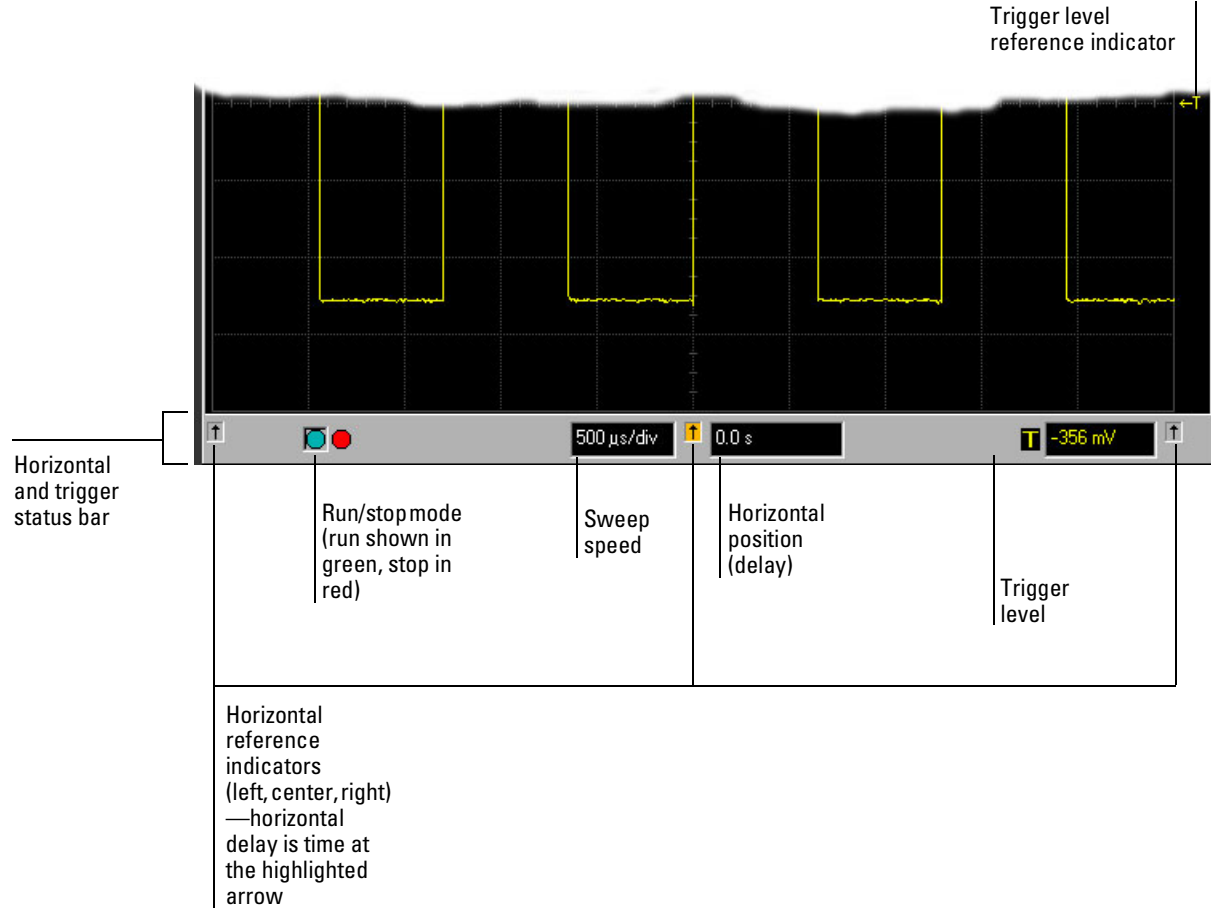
Trigger level reference indicator

←T

500 µs/div

0.0 s

T -356 mV

Horizontal and trigger status bar

Run/stop mode (run shown in green, stop in red)

Sweep speed

Horizontal position (delay)

Trigger level

Horizontal reference indicators (left, center, right) —horizontal delay is time at the highlighted arrow